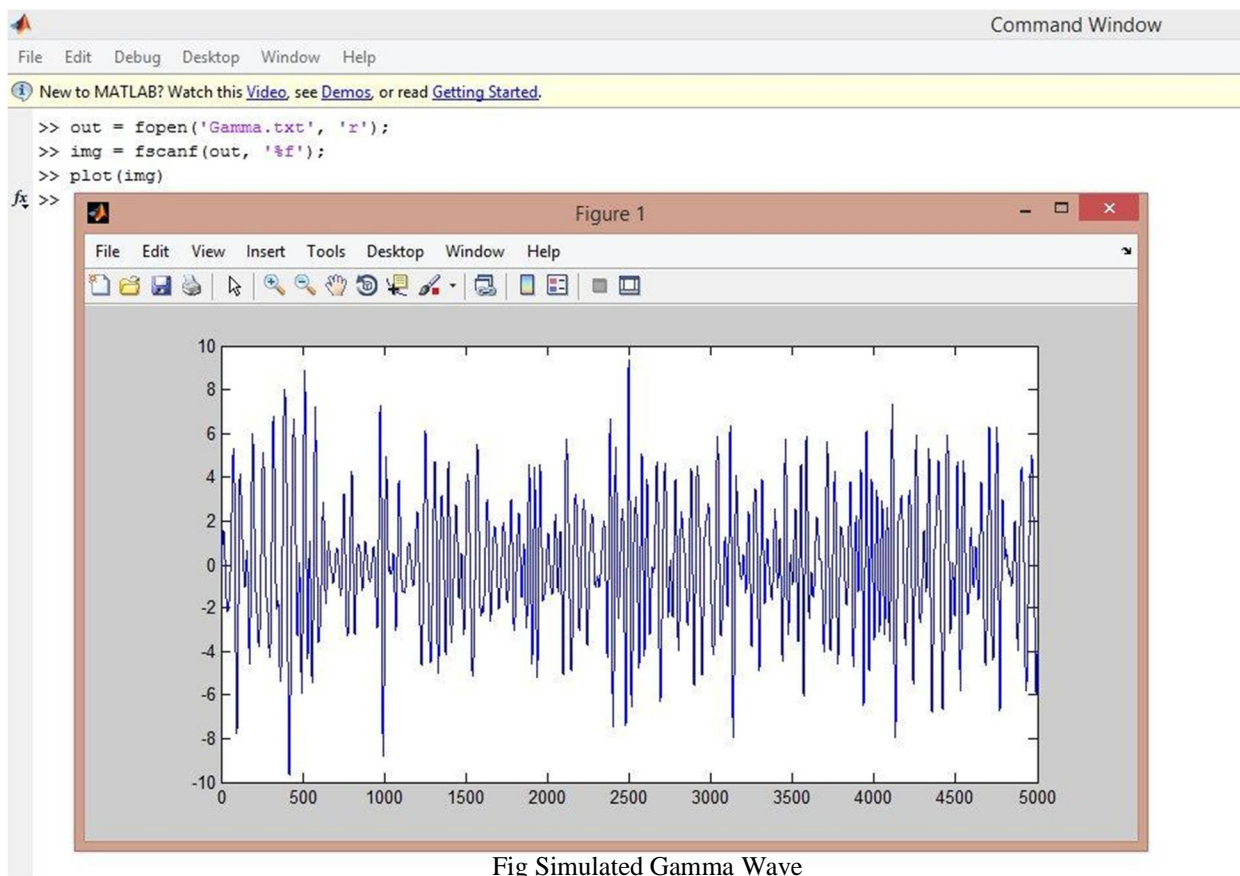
Command Window

File Edit Debug Desktop Window Help

New to MATLAB? Watch this Video, see Demos, or read Getting Started.

>> out = fopen('Gamma.txt', 'r');
>> img = fscanf(out, '%f');
>> plot(img)
$f_x$ >>

Figure 1

File Edit View Insert Tools Desktop Window Help

10
8
6
4
2
0
-2
-4
-6
-8
-10

0 500 1000 1500 2000 2500 3000 3500 4000 4500 5000

Fig Simulated Gamma Wave